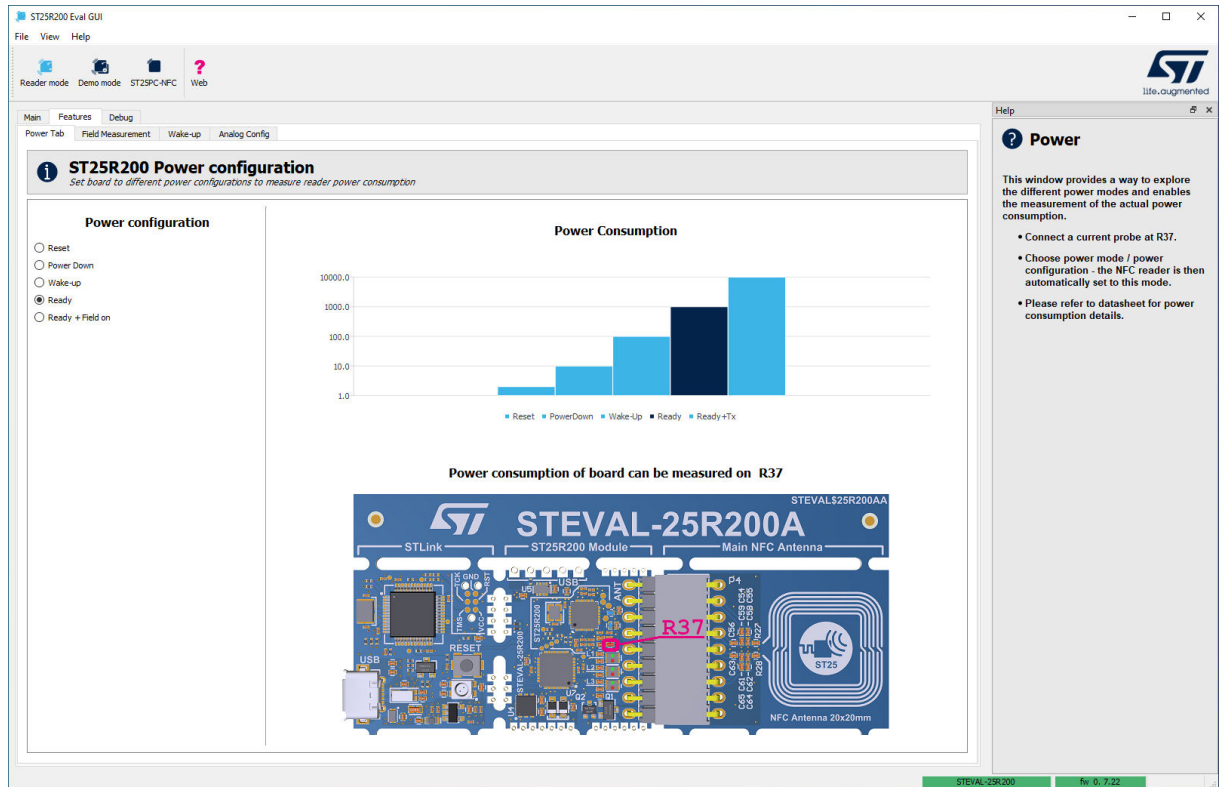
ST25R200 Eval GUI

File View Help

Reader mode Demo mode ST25PC-NFC Web

life.augmented

Main Features Debug

Power Tab Field Measurement Wake-up Analog Config

ST25R200 Power configuration
Set board to different power configurations to measure reader power consumption

Power configuration

Reset
Power Down
Wake-up
Ready
Ready + Field on

Power Consumption

10000.0
1000.0
100.0
10.0
1.0

Reset PowerDown Wake-Up Ready Ready+Tx

Power consumption of board can be measured on R37

STEVAL$25R200AA
STEVAL-25R200A
STLink
ST25R200 Module
Main NFC Antenna
USB
RESET
R37
ST25
NFC Antenna 20x20mm

Help

Power

This window provides a way to explore the different power modes and enables the measurement of the actual power consumption.

• Connect a current probe at R37.

• Choose power mode / power configuration - the NFC reader is then automatically set to this mode.

• Please refer to datasheet for power consumption details.

STEVAL-25R200 fw 0. 7.22